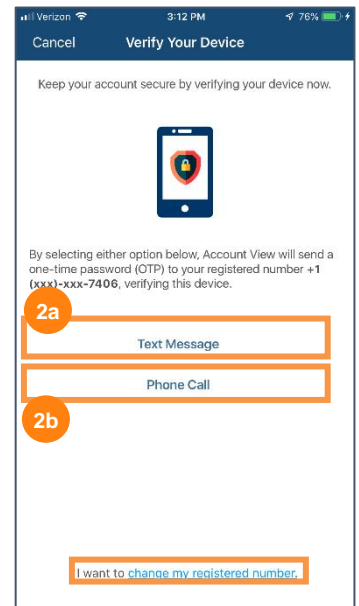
Verizon 3:12 PM 76%

Cancel Verify Your Device

Keep your account secure by verifying your device now.

By selecting either option below, Account View will send a one-time password (OTP) to your registered number +1 (xxx)-xxx-7406, verifying this device.

2a

Text Message

Phone Call

2b

I want to change my registered number.